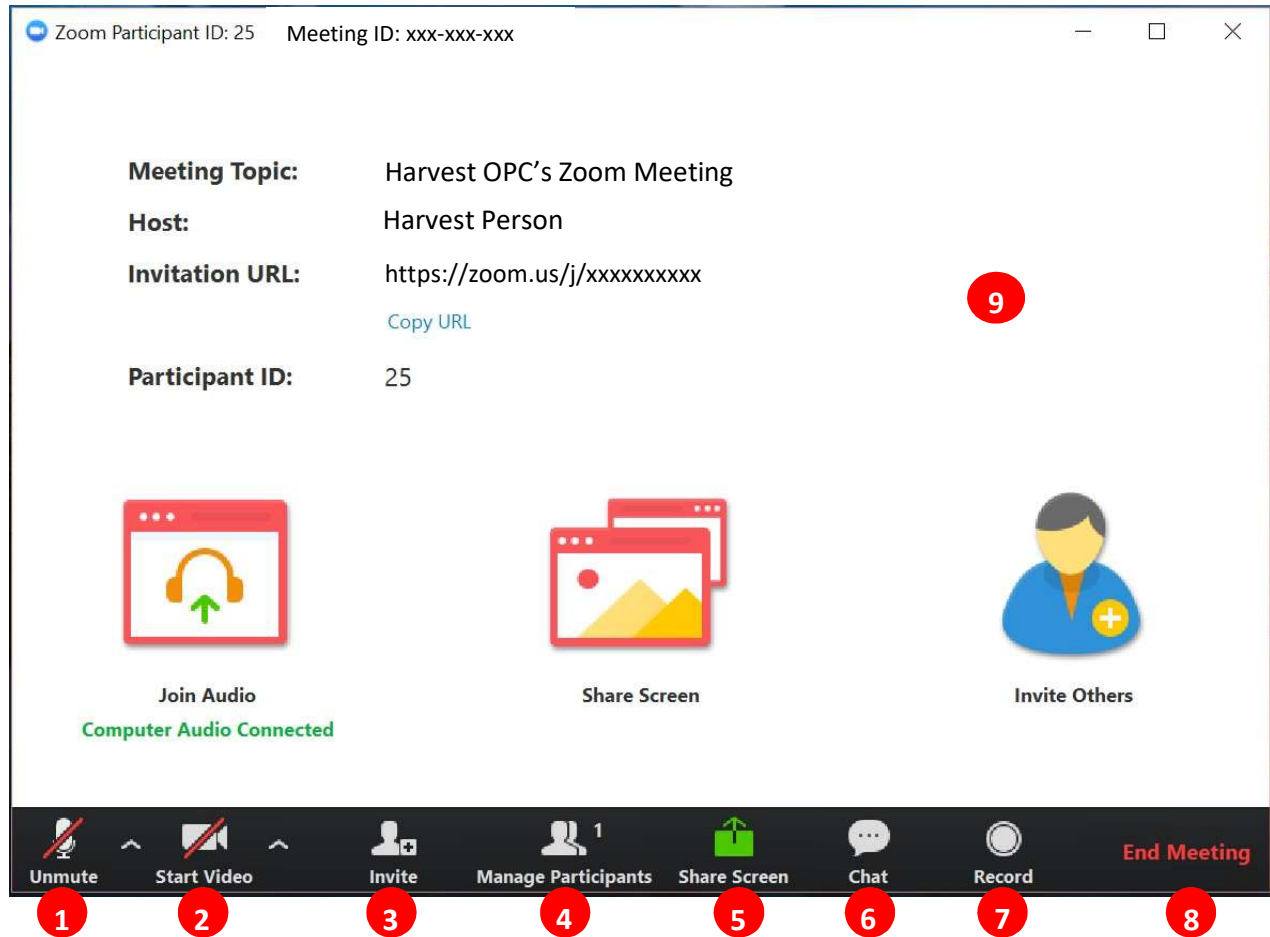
Zoom Participant ID: 25 Meeting ID: xxx-xxx-xxx

Meeting Topic: Harvest OPC's Zoom Meeting

Host: Harvest Person

Invitation URL: https://zoom.us/j/xxxxxxxxxx

Copy URL

Participant ID: 25

9

Join Audio
Computer Audio Connected

Share Screen

Invite Others

Unmute Start Video Invite Manage Participants 1 Share Screen Chat Record End Meeting

1 2 3 4 5 6 7 8